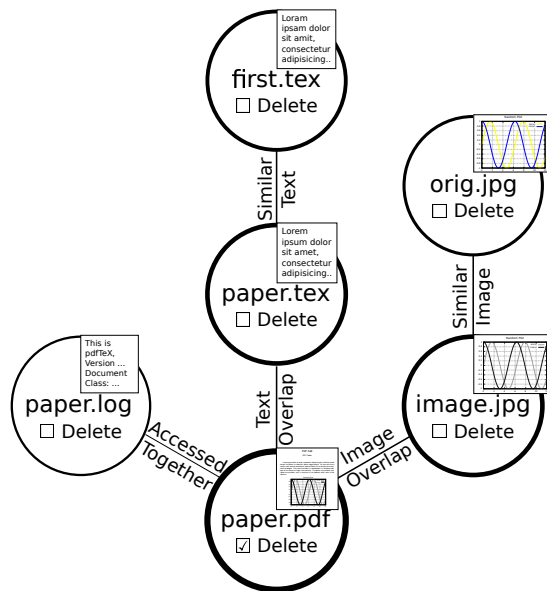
Loram ipsam dolor sit amit, consectetur adipisicing..

first.tex

☐ Delete

Similar Text

Lorem ipsum dolor sit amet, consectetur adipisicing..

paper.tex

☐ Delete

orig.jpg

☐ Delete

Similar Image

This is pdfTeX, Version ... Document Class: ...

paper.log

☐ Delete

Text Overlap

image.jpg

☐ Delete

Accessed Together

Image Overlap

paper.pdf

☑ Delete